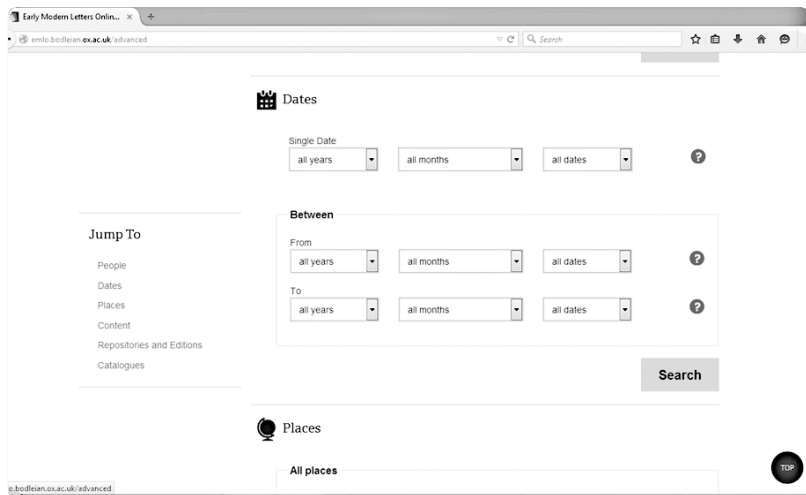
Early Modern Letters Onlin... ×

emlo.bodleian.ox.ac.uk/advanced

Search

Dates

Single Date

all years

all months

all dates

Between

From

all years

all months

all dates

To

all years

all months

all dates

Search

Jump To

People

Dates

Places

Content

Repositories and Editions

Catalogues

Places

All places

TOP

e.bodleian.ox.ac.uk/advanced